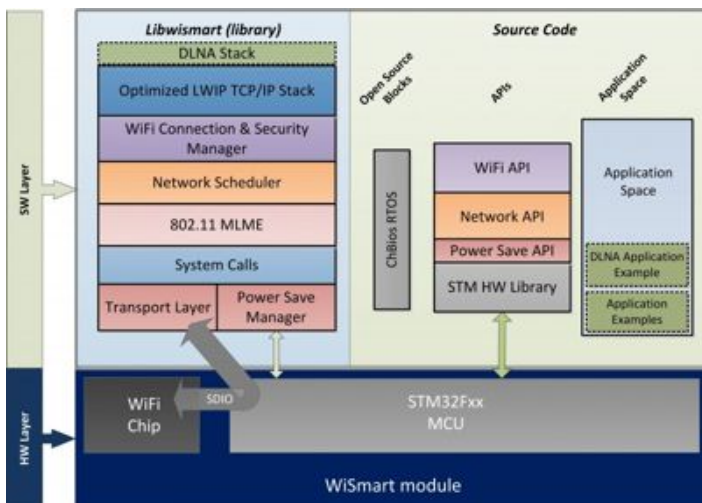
SW Layer

Libwismart (library)

DLNA Stack

Optimized LWIP TCP/IP Stack

WiFi Connection & Security Manager

Network Scheduler

802.11 MLME

System Calls

Transport Layer

Power Save Manager

Source Code

Open Source Blocks

APIs

Application Space

ChiBios RTOS

WiFi API

Network API

Power Save API

STM HW Library

Application Space

DLNA Application Example

Application Examples

HW Layer

WiFi Chip

SDIO

STM32Fxx MCU

WiSmart module